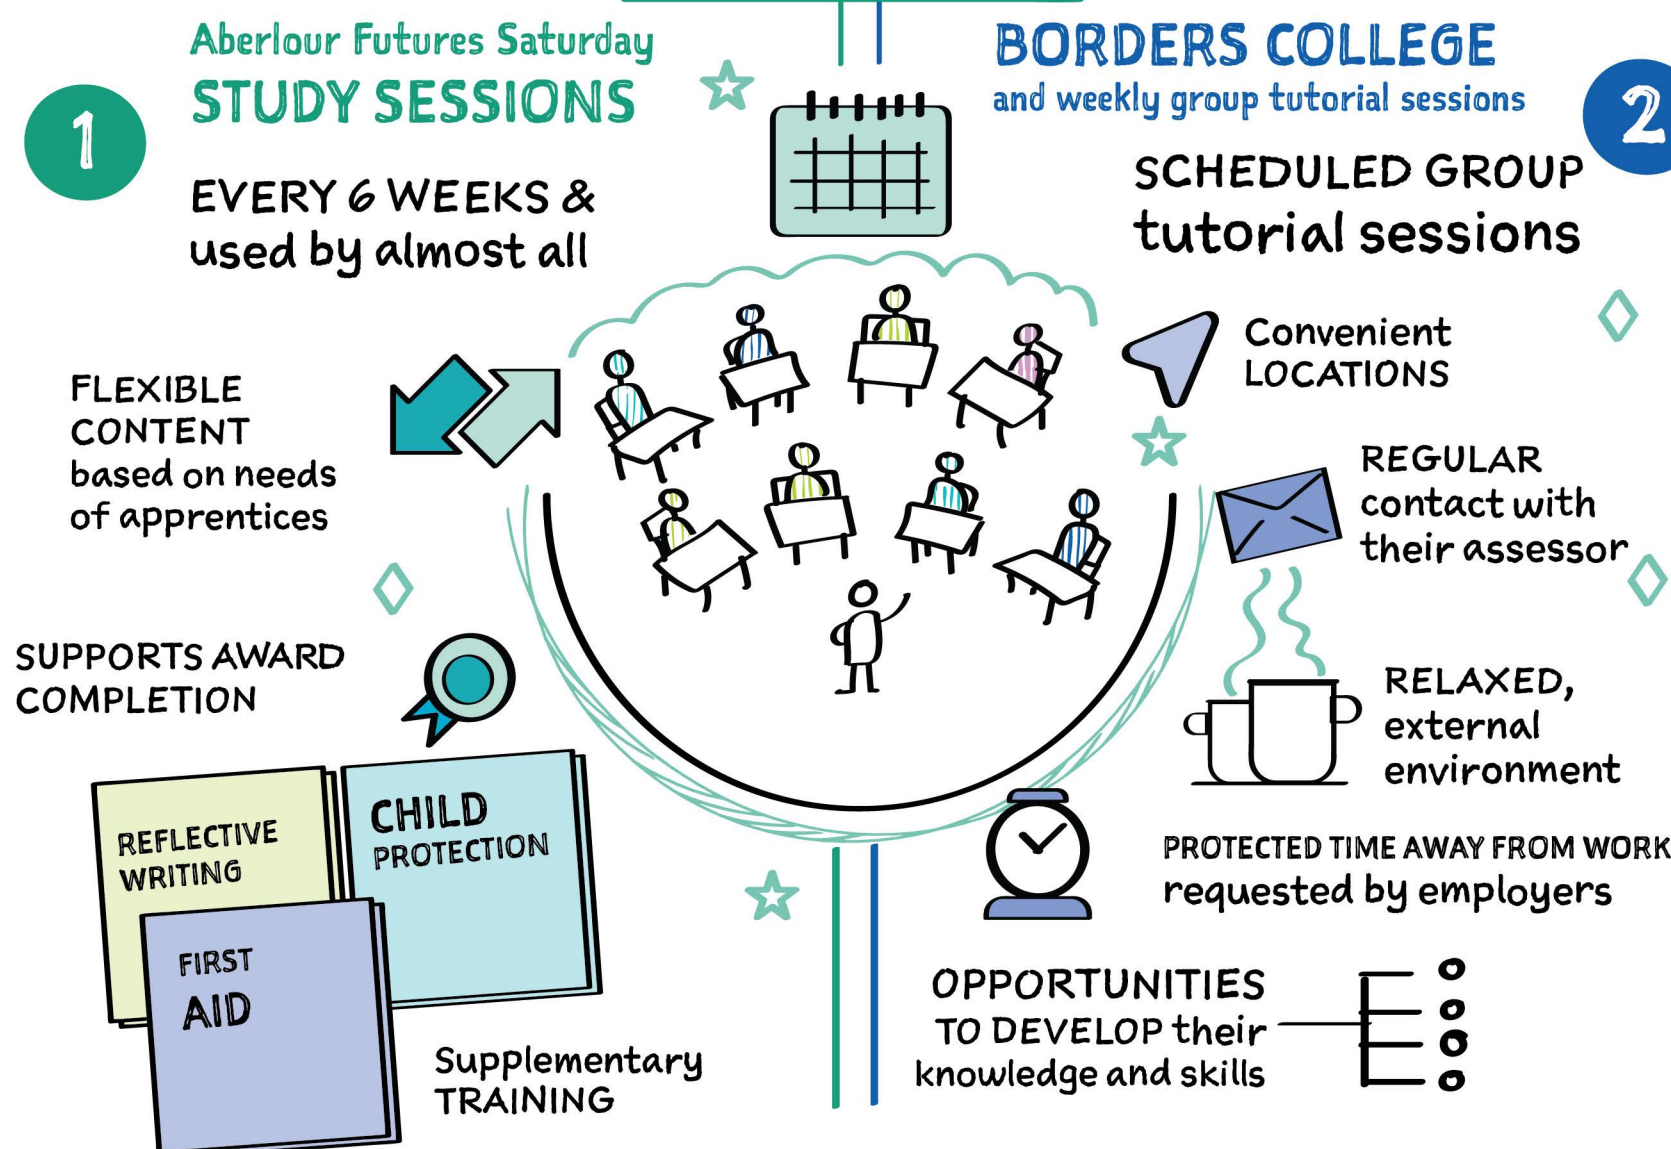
1

Aberlour Futures Saturday
STUDY SESSIONS

EVERY 6 WEEKS & used by almost all

FLEXIBLE CONTENT based on needs of apprentices

SUPPORTS AWARD COMPLETION

REFLECTIVE WRITING

CHILD PROTECTION

FIRST AID

Supplementary TRAINING

2

BORDERS COLLEGE
and weekly group tutorial sessions

SCHEDULED GROUP tutorial sessions

Convenient LOCATIONS

REGULAR contact with their assessor

RELAXED, external environment

PROTECTED TIME AWAY FROM WORK requested by employers

OPPORTUNITIES TO DEVELOP their knowledge and skills